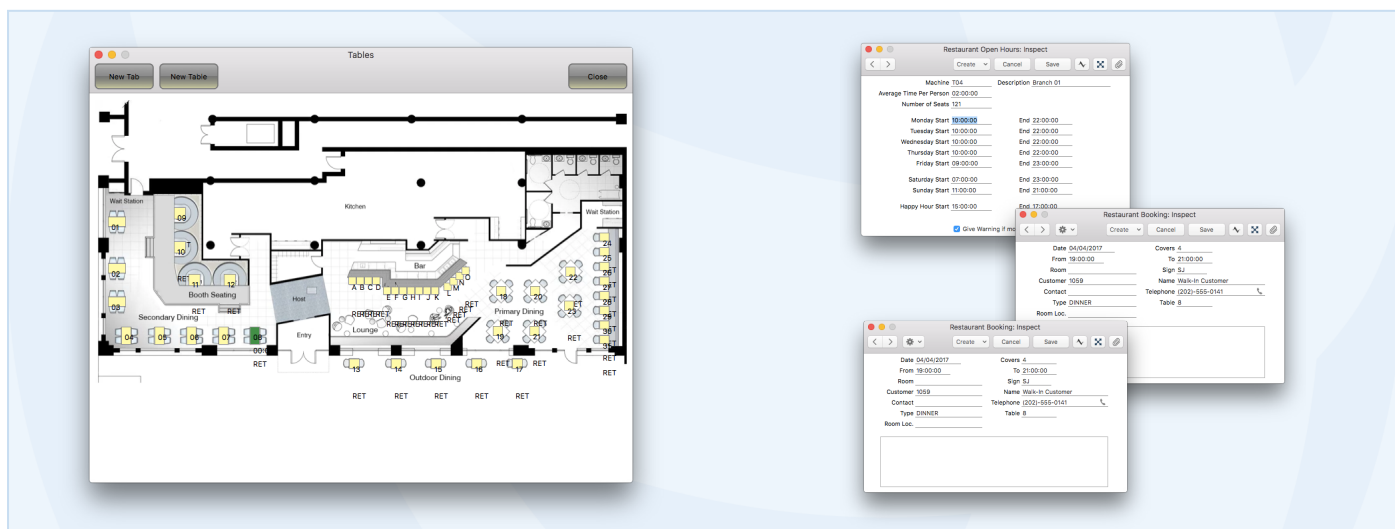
Tables

New Tab New Table Close

Wait Station
Kitchen
Wait Station
01
02
03
09
10
T
11
RET
12
Booth Seating
RET
RET
Secondary Dining
04 05 06 07 08
00:0
RET
Host
Entry
Bar
A B C D E F G H I J K L M N O
RET
RETRETRET
Lounge
RETRETRETRET
RET
RET
18
20
22
24
25
26
27
28
29
30
31
Primary Dining
RET
RET
23
RET
19
21
RET
RET
RET
13 14 15 16 17
Outdoor Dining
RET RET RET RET RET
RET
RET

Restaurant Open Hours: Inspect
Create Cancel Save
Machine T04 Description Branch 01
Average Time Per Person 02:00:00
Number of Seats 121
Monday Start 10:00:00 End 22:00:00
Tuesday Start 10:00:00 End 22:00:00
Wednesday Start 10:00:00 End 22:00:00
Thursday Start 10:00:00 End 22:00:00
Friday Start 09:00:00 End 23:00:00
Saturday Start 07:00:00 End 23:00:00
Sunday Start 11:00:00 End 21:00:00
Happy Hour Start 15:00:00 End 17:00:00
Give Warning if mo

Restaurant Booking: Inspect
Create Cancel Save
Date 04/04/2017 Covers 4
From 19:00:00 To 21:00:00
Room Sign SJ
Customer 1059 Name Walk-In Customer
Contact Telephone (202)-555-0141
Type DINNER Table 8
Room Loc.

Restaurant Booking: Inspect
Create Cancel Save
Date 04/04/2017 Covers 4
From 19:00:00 To 21:00:00
Room Sign SJ
Customer 1059 Name Walk-In Customer
Contact Telephone (202)-555-0141
Type DINNER Table 8
Room Loc.